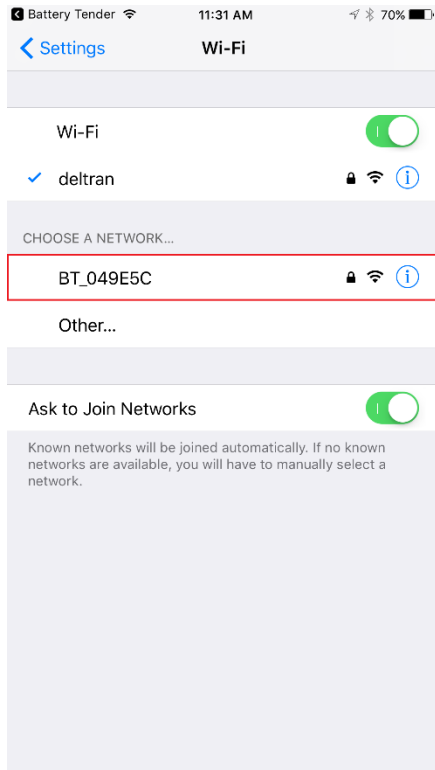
Battery Tender 11:31 AM 70%

Settings Wi-Fi

Wi-Fi

deltran

CHOOSE A NETWORK...

BT_049E5C

Other...

Ask to Join Networks

Known networks will be joined automatically. If no known networks are available, you will have to manually select a network.